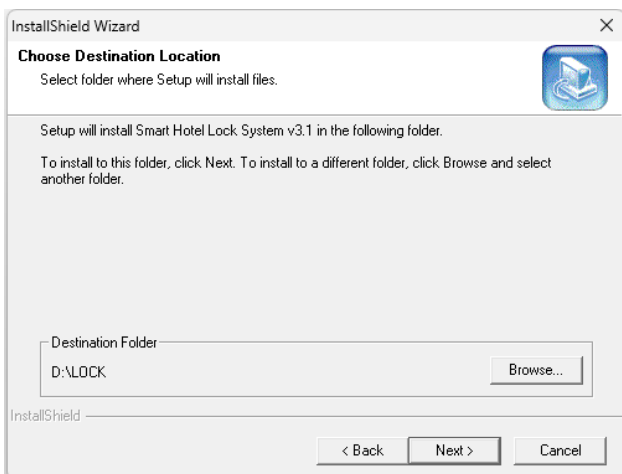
InstallShield Wizard

×

Choose Destination Location

Select folder where Setup will install files.

Setup will install Smart Hotel Lock System v3.1 in the following folder.

To install to this folder, click Next. To install to a different folder, click Browse and select another folder.

Destination Folder

D:\LOCK

Browse...

InstallShield

< Back

Next >

Cancel